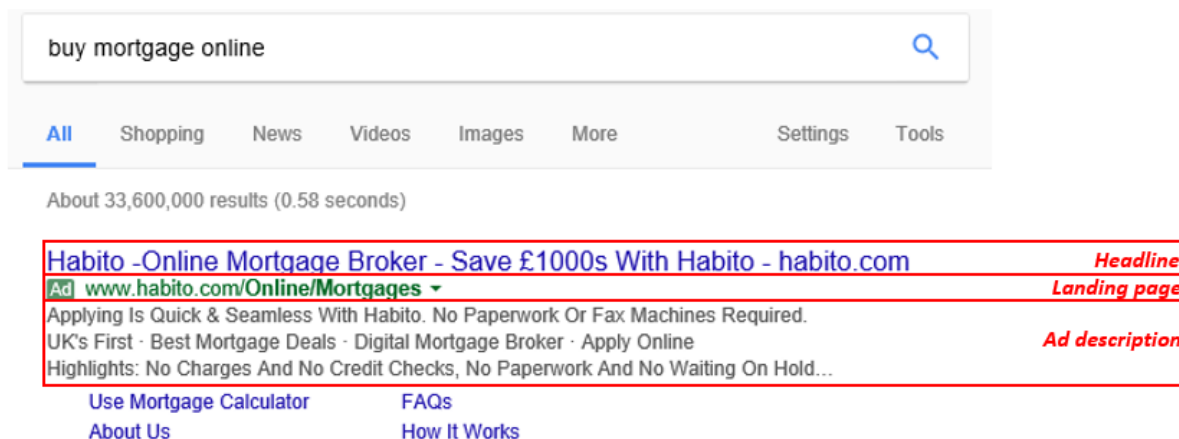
buy mortgage online

All Shopping News Videos Images More Settings Tools

About 33,600,000 results (0.58 seconds)

Habito -Online Mortgage Broker - Save £1000s With Habito - habito.com

Headline

Ad www.habito.com/Online/Mortgages

Landing page

Applying Is Quick & Seamless With Habito. No Paperwork Or Fax Machines Required.
UK's First · Best Mortgage Deals · Digital Mortgage Broker · Apply Online
Highlights: No Charges And No Credit Checks, No Paperwork And No Waiting On Hold...

Ad description

Use Mortgage Calculator
FAQs
About Us
How It Works